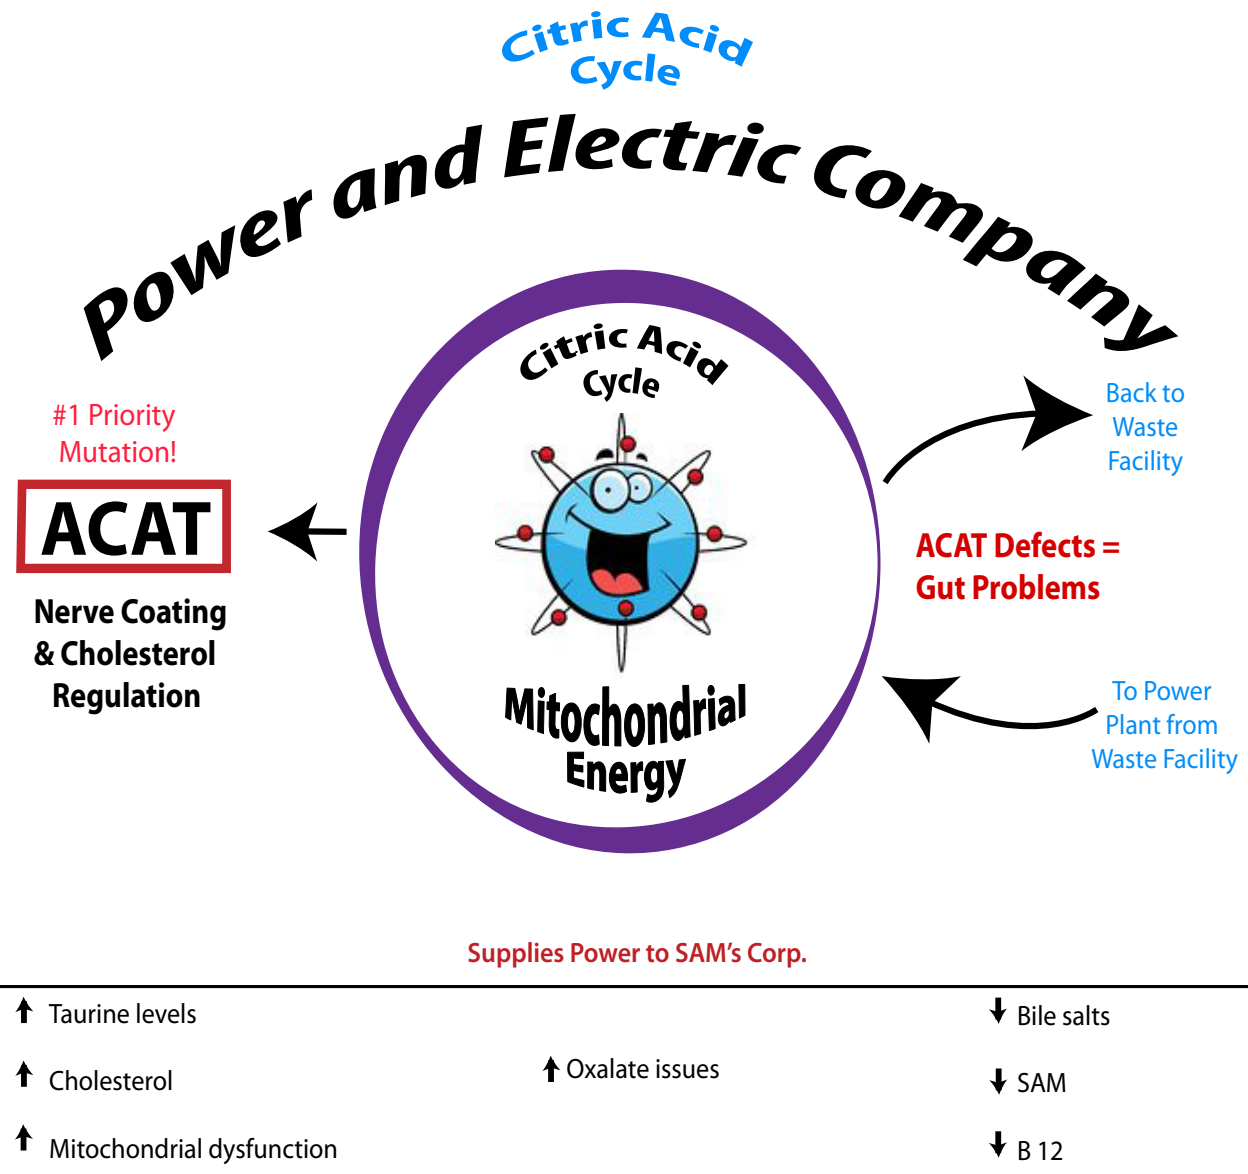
Citric Acid Cycle

Power and Electric Company

#1 Priority Mutation!

ACAT

Nerve Coating & Cholesterol Regulation

Citric Acid Cycle

Mitochondrial Energy

Back to Waste Facility

ACAT Defects = Gut Problems

To Power Plant from Waste Facility

Supplies Power to SAM's Corp.

↑ Taurine levels

↑ Cholesterol

↑ Mitochondrial dysfunction

↑ Oxalate issues

↓ Bile salts

↓ SAM

↓ B 12